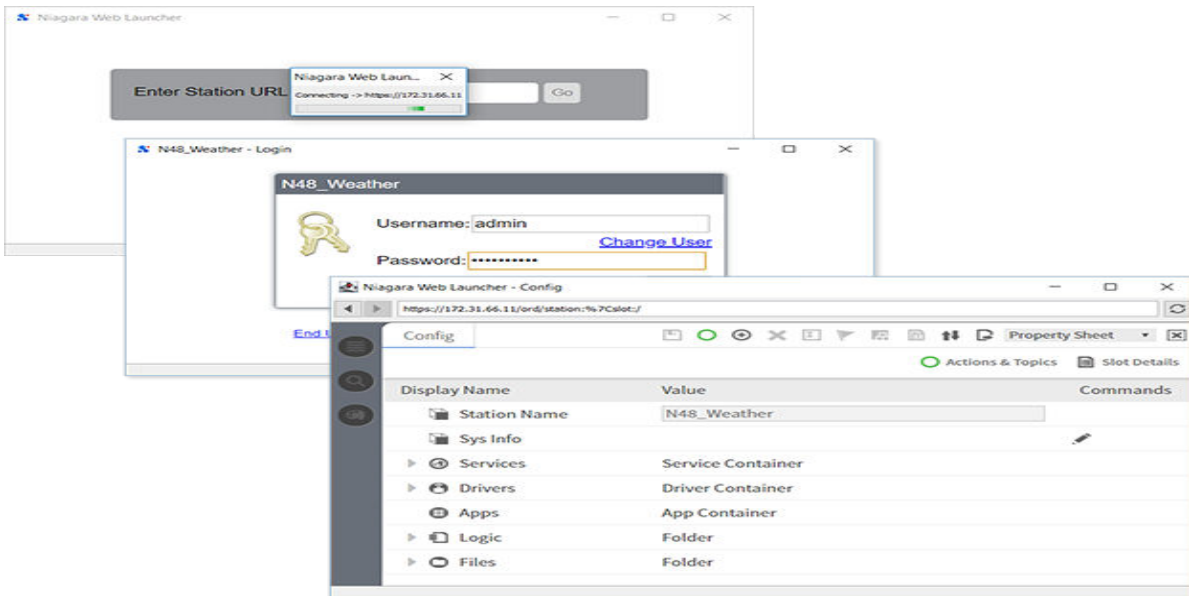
Niagara Web Launcher

Enter Station URL

Go

Niagara Web Laun...

Connecting -> https://172.31.66.11

N48_Weather - Login

N48_Weather

Username: admin

Change User

Password: ••••••••••••

End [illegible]

Niagara Web Launcher - Config

https://172.31.66.11/ord/station:%7Cslot:/

Config

Property Sheet

Actions & Topics

Slot Details

| Display Name | Value | Commands |
|---|---|---|
| Station Name | N48_Weather | |
| Sys Info | | |
| Services | Service Container | |
| Drivers | Driver Container | |
| Apps | App Container | |
| Logic | Folder | |
| Files | Folder | |